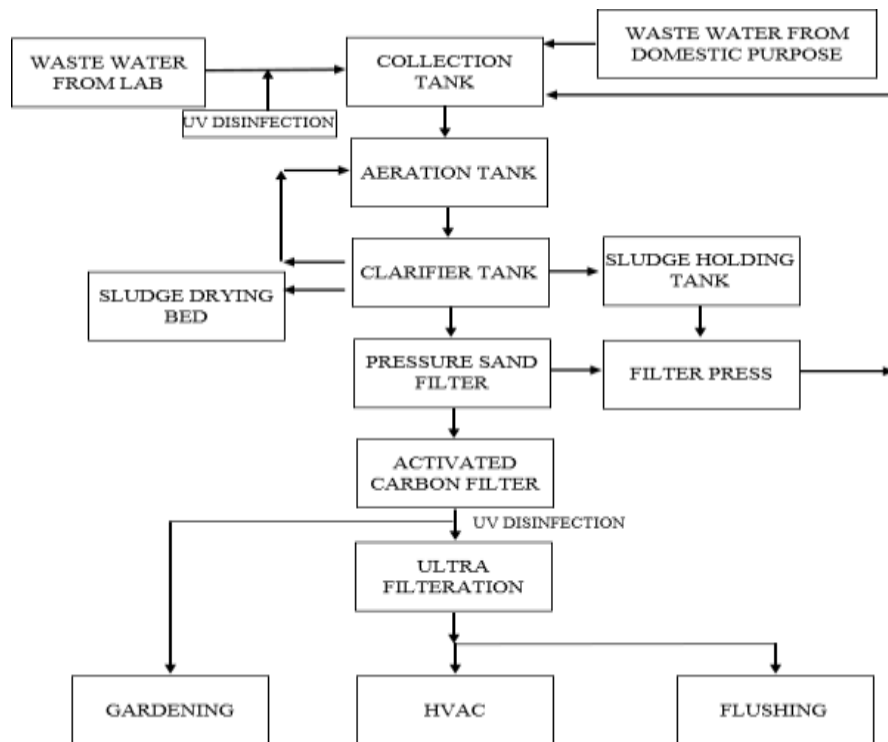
WASTE WATER FROM LAB

UV DISINFECTION

COLLECTION TANK

WASTE WATER FROM DOMESTIC PURPOSE

AERATION TANK

CLARIFIER TANK

SLUDGE HOLDING TANK

SLUDGE DRYING BED

PRESSURE SAND FILTER

FILTER PRESS

ACTIVATED CARBON FILTER

UV DISINFECTION

ULTRA FILTERATION

GARDENING

HVAC

FLUSHING